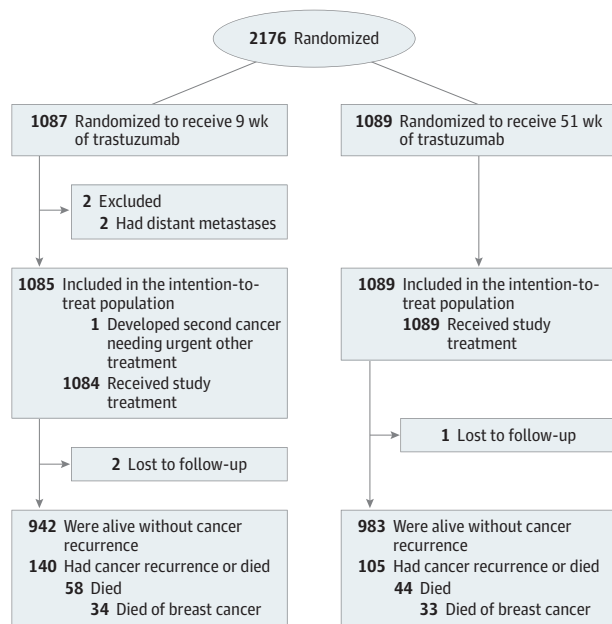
2176 Randomized

1087 Randomized to receive 9 wk of trastuzumab

2 Excluded
2 Had distant metastases

1085 Included in the intention-to-treat population
1 Developed second cancer needing urgent other treatment
1084 Received study treatment

2 Lost to follow-up

942 Were alive without cancer recurrence
140 Had cancer recurrence or died
58 Died
34 Died of breast cancer

1089 Randomized to receive 51 wk of trastuzumab

1089 Included in the intention-to-treat population
1089 Received study treatment

1 Lost to follow-up

983 Were alive without cancer recurrence
105 Had cancer recurrence or died
44 Died
33 Died of breast cancer